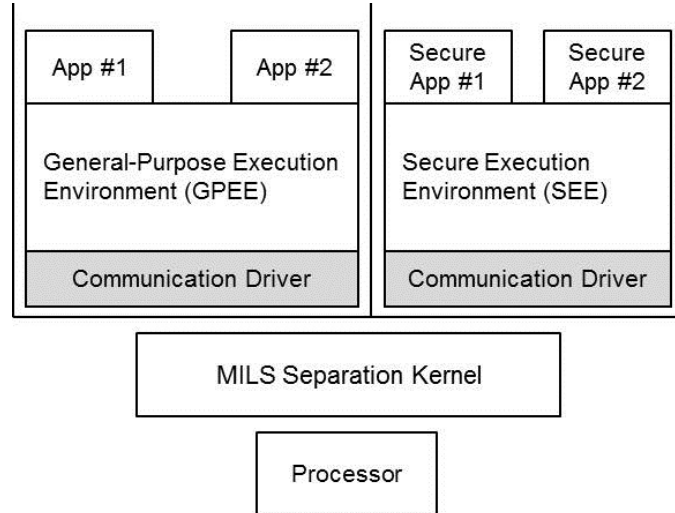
App #1

App #2

General-Purpose Execution Environment (GPEE)

Communication Driver

Secure App #1

Secure App #2

Secure Execution Environment (SEE)

Communication Driver

MILS Separation Kernel

Processor